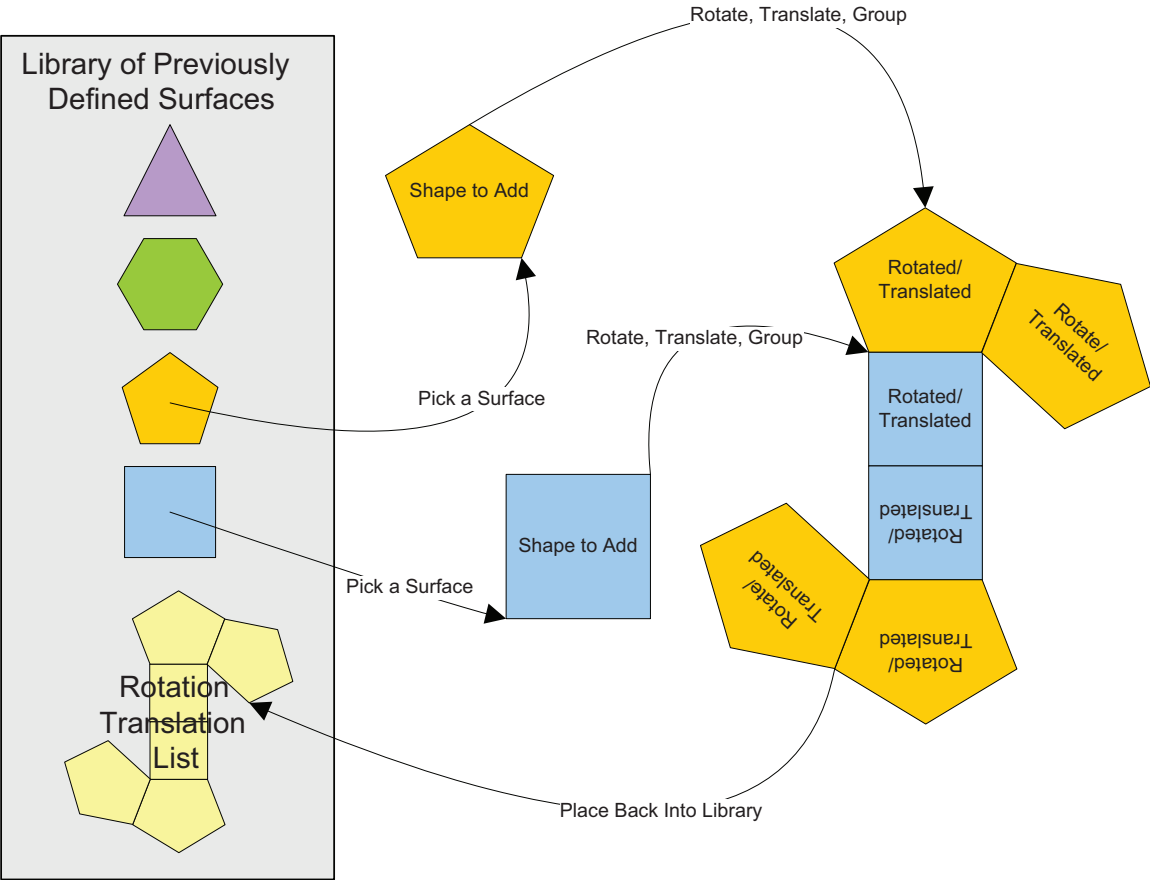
Library of Previously Defined Surfaces

Rotation Translation List

Rotate, Translate, Group

Shape to Add

Pick a Surface

Rotate, Translate, Group

Shape to Add

Pick a Surface

Rotated/ Translated

Rotate/ Translated

Rotated/ Translated

Rotated/ Translated

Rotate/ Translated

Rotated/ Translated

Place Back Into Library